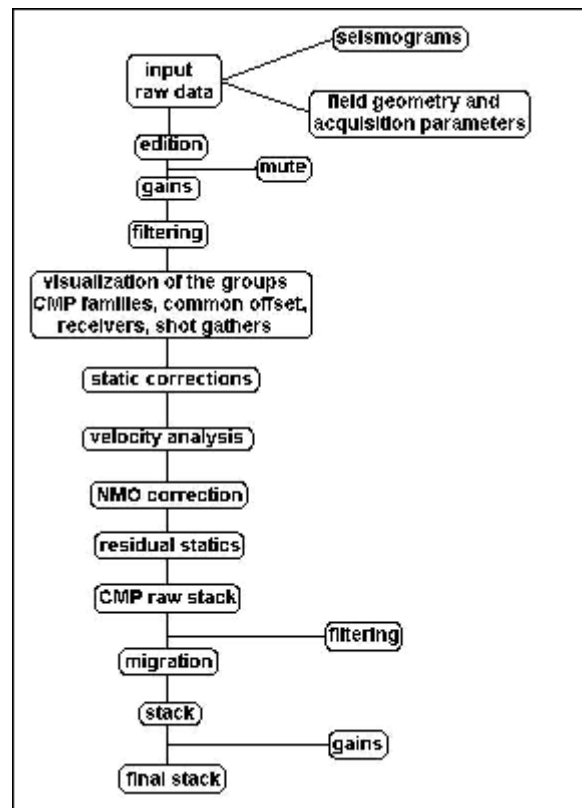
input raw data

seismograms

field geometry and acquisition parameters

edition

mute

gains

filtering

visualization of the groups CMP families, common offset, receivers, shot gathers

static corrections

velocity analysis

NMO correction

residual statics

CMP raw stack

filtering

migration

stack

gains

final stack